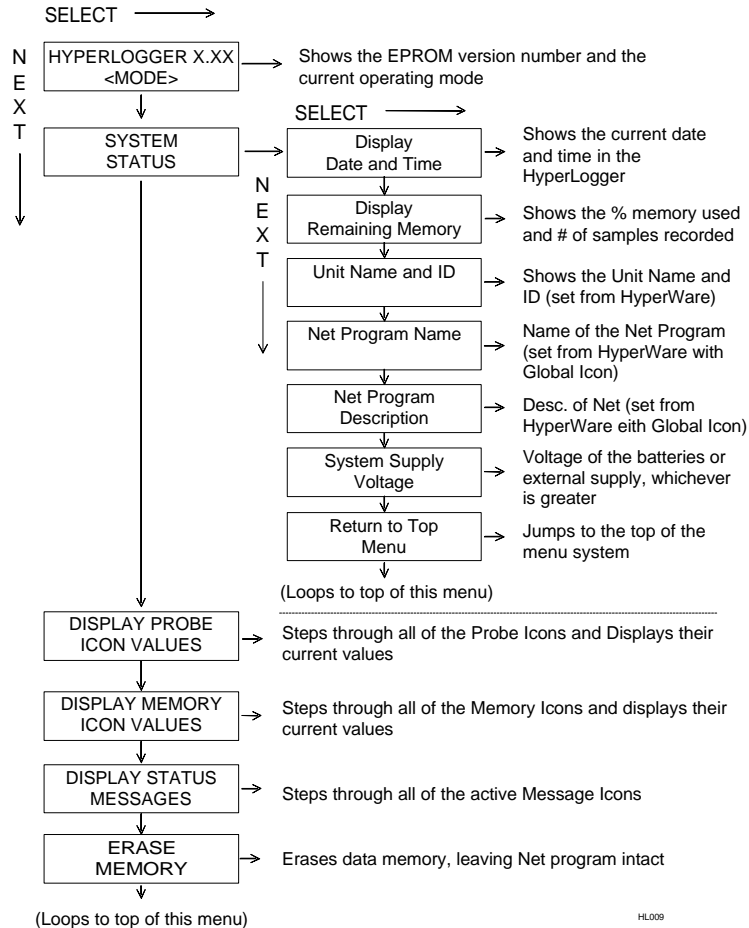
SELECT

NEXT

HYPERLOGGER X.XX <MODE>

Shows the EPROM version number and the current operating mode

SELECT

SYSTEM STATUS

NEXT

Display Date and Time

Shows the current date and time in the HyperLogger

Display Remaining Memory

Shows the % memory used and # of samples recorded

Unit Name and ID

Shows the Unit Name and ID (set from HyperWare)

Net Program Name

Name of the Net Program (set from HyperWare with Global Icon)

Net Program Description

Desc. of Net (set from HyperWare eith Global Icon)

System Supply Voltage

Voltage of the batteries or external supply, whichever is greater

Return to Top Menu

Jumps to the top of the menu system

(Loops to top of this menu)

DISPLAY PROBE ICON VALUES

Steps through all of the Probe Icons and Displays their current values

DISPLAY MEMORY ICON VALUES

Steps through all of the Memory Icons and displays their current values

DISPLAY STATUS MESSAGES

Steps through all of the active Message Icons

ERASE MEMORY

Erases data memory, leaving Net program intact

(Loops to top of this menu)

HL009